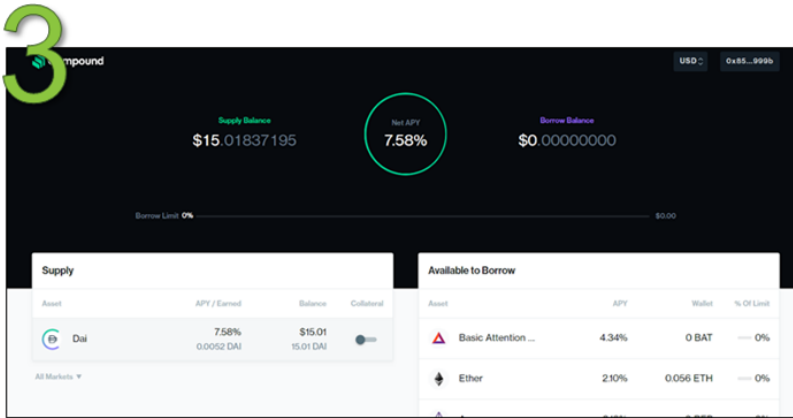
3

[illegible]mpound

USD

0x85...999b

Supply Balance
$15.01837195

Net APY
7.58%

Borrow Balance
$0.00000000

Borrow Limit 0%

$0.00

Supply

| Asset | APY / Earned | Balance | Collateral |
|---|---|---|---|
| Dai | 7.58% 0.0052 DAI | $15.01 15.01 DAI | |

All Markets

Available to Borrow

| Asset | APY | Wallet | % Of Limit |
|---|---|---|---|
| Basic Attention ... | 4.34% | 0 BAT | 0% |
| Ether | 2.10% | 0.056 ETH | 0% |
| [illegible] | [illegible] | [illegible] | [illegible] |